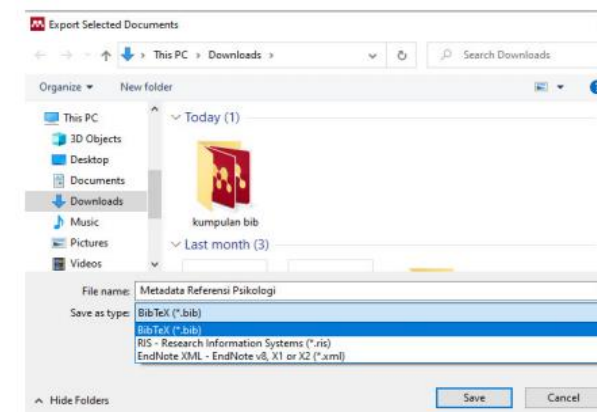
Export Selected Documents

This PC › Downloads ›

Search Downloads

Organize ▾ New folder

This PC
3D Objects
Desktop
Documents
Downloads
Music
Pictures
Videos

Today (1)

kumpulan bib

Last month (3)

File name: Metadata Referensi Psikologi

Save as type: BibTeX (*.bib)

BibTeX (*.bib)
RIS - Research Information Systems (*.ris)
EndNote XML - EndNote v8, X1 or X2 (*.xml)

Hide Folders

Save Cancel